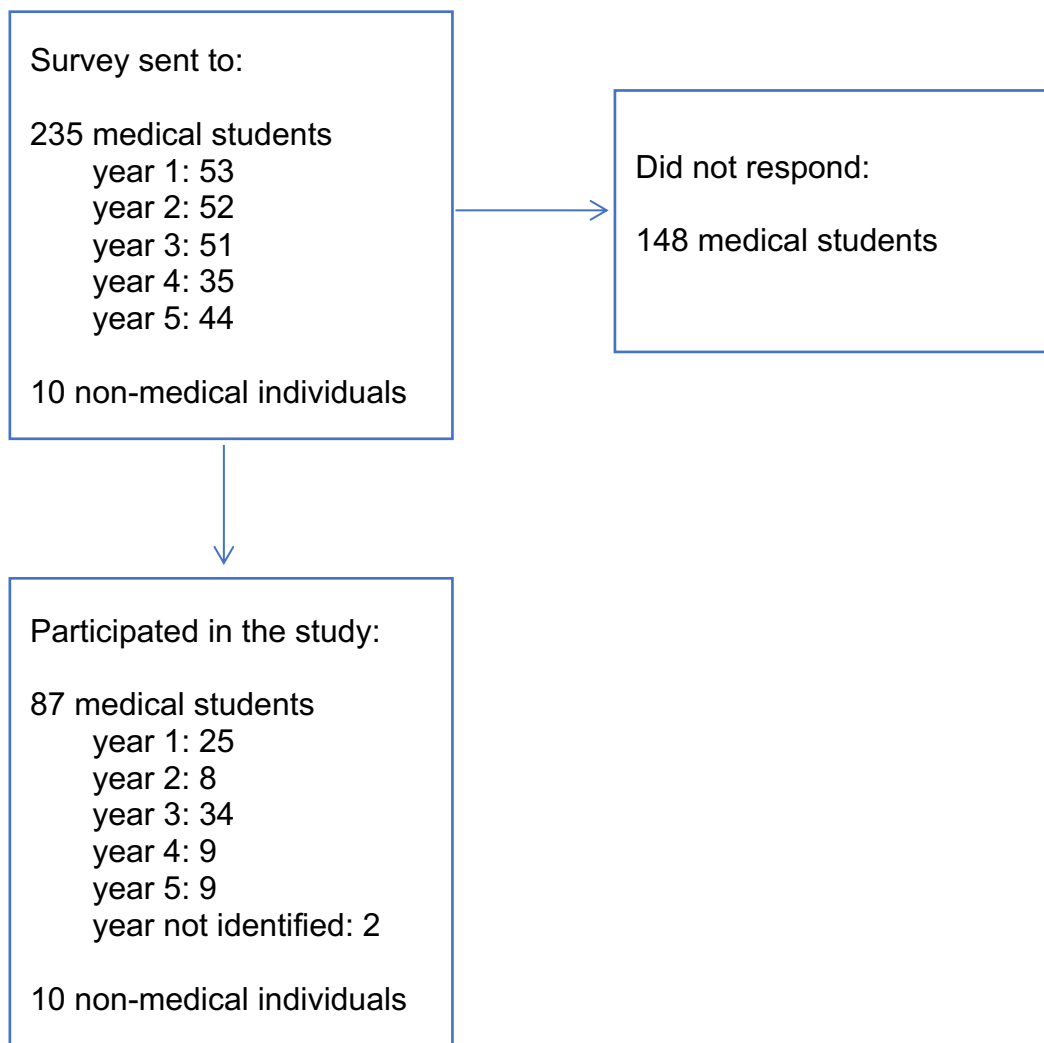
Survey sent to:

235 medical students
year 1: 53
year 2: 52
year 3: 51
year 4: 35
year 5: 44

10 non-medical individuals

Did not respond:

148 medical students

Participated in the study:

87 medical students
year 1: 25
year 2: 8
year 3: 34
year 4: 9
year 5: 9
year not identified: 2

10 non-medical individuals